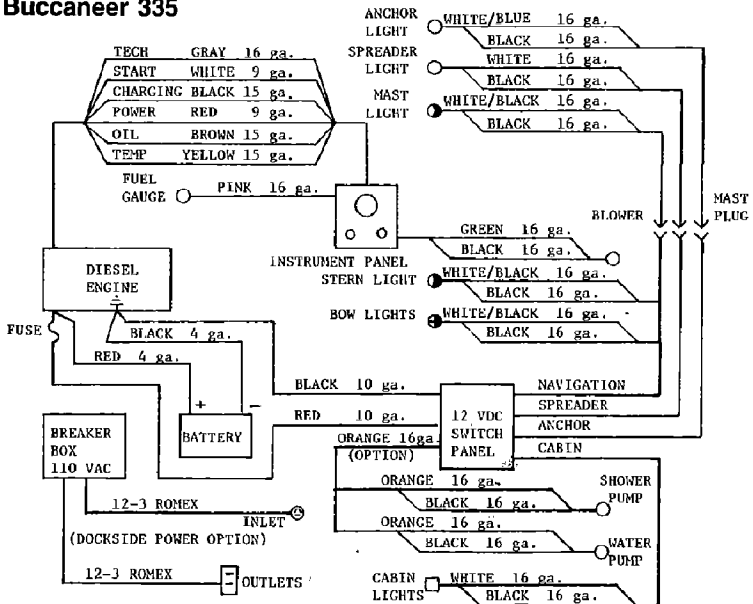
Buccaneer 335

TECH GRAY 16 ga.
START WHITE 9 ga.
CHARGING BLACK 15 ga.
POWER RED 9 ga.
OIL BROWN 15 ga.
TEMP YELLOW 15 ga.

ANCHOR LIGHT WHITE/BLUE 16 ga.
BLACK 16 ga.
SPREADER LIGHT WHITE 16 ga.
BLACK 16 ga.
MAST LIGHT WHITE/BLACK 16 ga.
BLACK 16 ga.

FUEL GAUGE PINK 16 ga.

MAST PLUG

BLOWER
GREEN 16 ga.
BLACK 16 ga.

INSTRUMENT PANEL

DIESEL ENGINE

STERN LIGHT WHITE/BLACK 16 ga.
BLACK 16 ga.
BOW LIGHTS WHITE/BLACK 16 ga.
BLACK 16 ga.

FUSE
BLACK 4 ga.
RED 4 ga.

BLACK 10 ga.
RED 10 ga.

BATTERY

NAVIGATION
SPREADER
ANCHOR
CABIN

12 VDC SWITCH PANEL

BREAKER BOX 110 VAC

ORANGE 16ga.
(OPTION)

ORANGE 16 ga.
BLACK 16 ga.
SHOWER PUMP

12-3 ROMEX
INLET
(DOCKSIDE POWER OPTION)

ORANGE 16 ga.
BLACK 16 ga.
WATER PUMP

12-3 ROMEX
OUTLETS

CABIN LIGHTS WHITE 16 ga.
BLACK 16 ga.